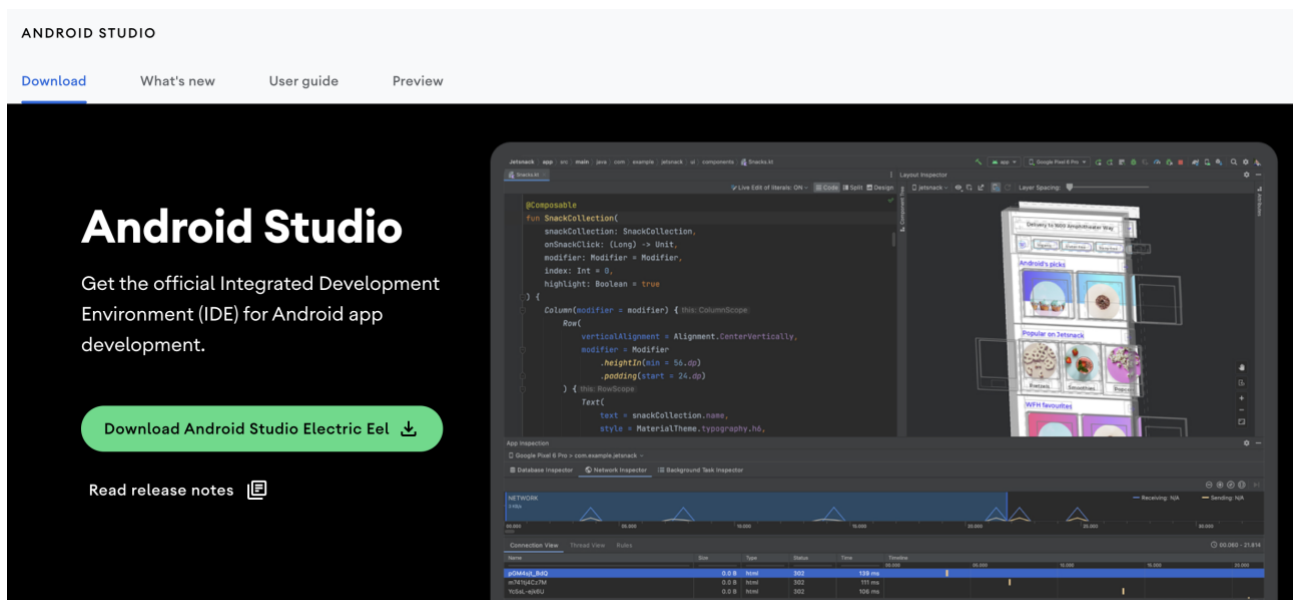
ANDROID STUDIO

Download What's new User guide Preview

Android Studio

Get the official Integrated Development Environment (IDE) for Android app development.

Download Android Studio Electric Eel

Read release notes

Jetsnack | app | src | main | java | com | example | jetsnack | ui | components | Snacks.kt

Snacks.kt

Live Edit of literals: ON Code Split Design

Layout Inspector

jetsnack Layer Spacing:

@Composable
fun SnackCollection(
    snackCollection: SnackCollection,
    onSnackClick: (Long) -> Unit,
    modifier: Modifier = Modifier,
    index: Int = 0,
    highlight: Boolean = true
) {
    Column(modifier = modifier) { this: ColumnScope
        Row(
            verticalAlignment = Alignment.CenterVertically,
            modifier = Modifier
                .heightIn(min = 56.dp)
                .padding(start = 24.dp)
        ) { this: RowScope
            Text(
                text = snackCollection.name,
                style = MaterialTheme.typography.h6,

Delivery to 1600 Amphitheater Way

Android's picks

Popular on Jetsnack

WFH favourites

App Inspection

Google Pixel 6 Pro > com.example.jetsnack

Database Inspector Network Inspector Background Task Inspector

NETWORK

Receiving: N/A Sending: N/A

Connection View Thread View Rules

| Name | Size | Type | Status | Time | Timeline |
|---|---|---|---|---|---|
| pOM4qit_8dQ | 0.0 B | html | 302 | 139 ms | |
| m741tj4Cx7M | 0.0 B | html | 302 | 111 ms | |
| YcSaL-ejk6U | 0.0 B | html | 302 | 106 ms | |